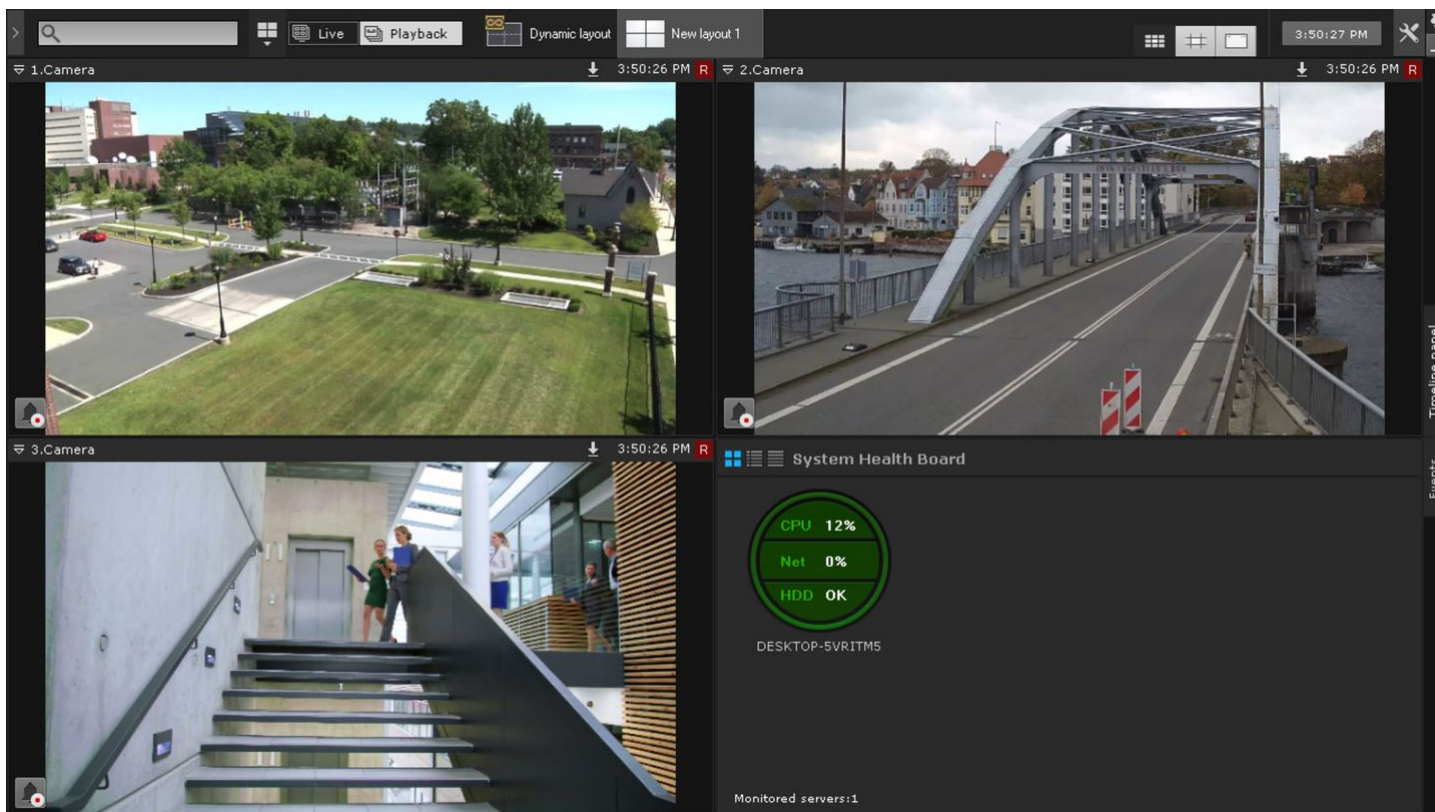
Live Playback Dynamic layout New layout 1 3:50:27 PM

1.Camera 3:50:26 PM R

2.Camera 3:50:26 PM R

3.Camera 3:50:26 PM R

System Health Board

CPU 12%
Net 0%
HDD OK

DESKTOP-5VRITM5

Monitored servers:1

Timeline panel

Events